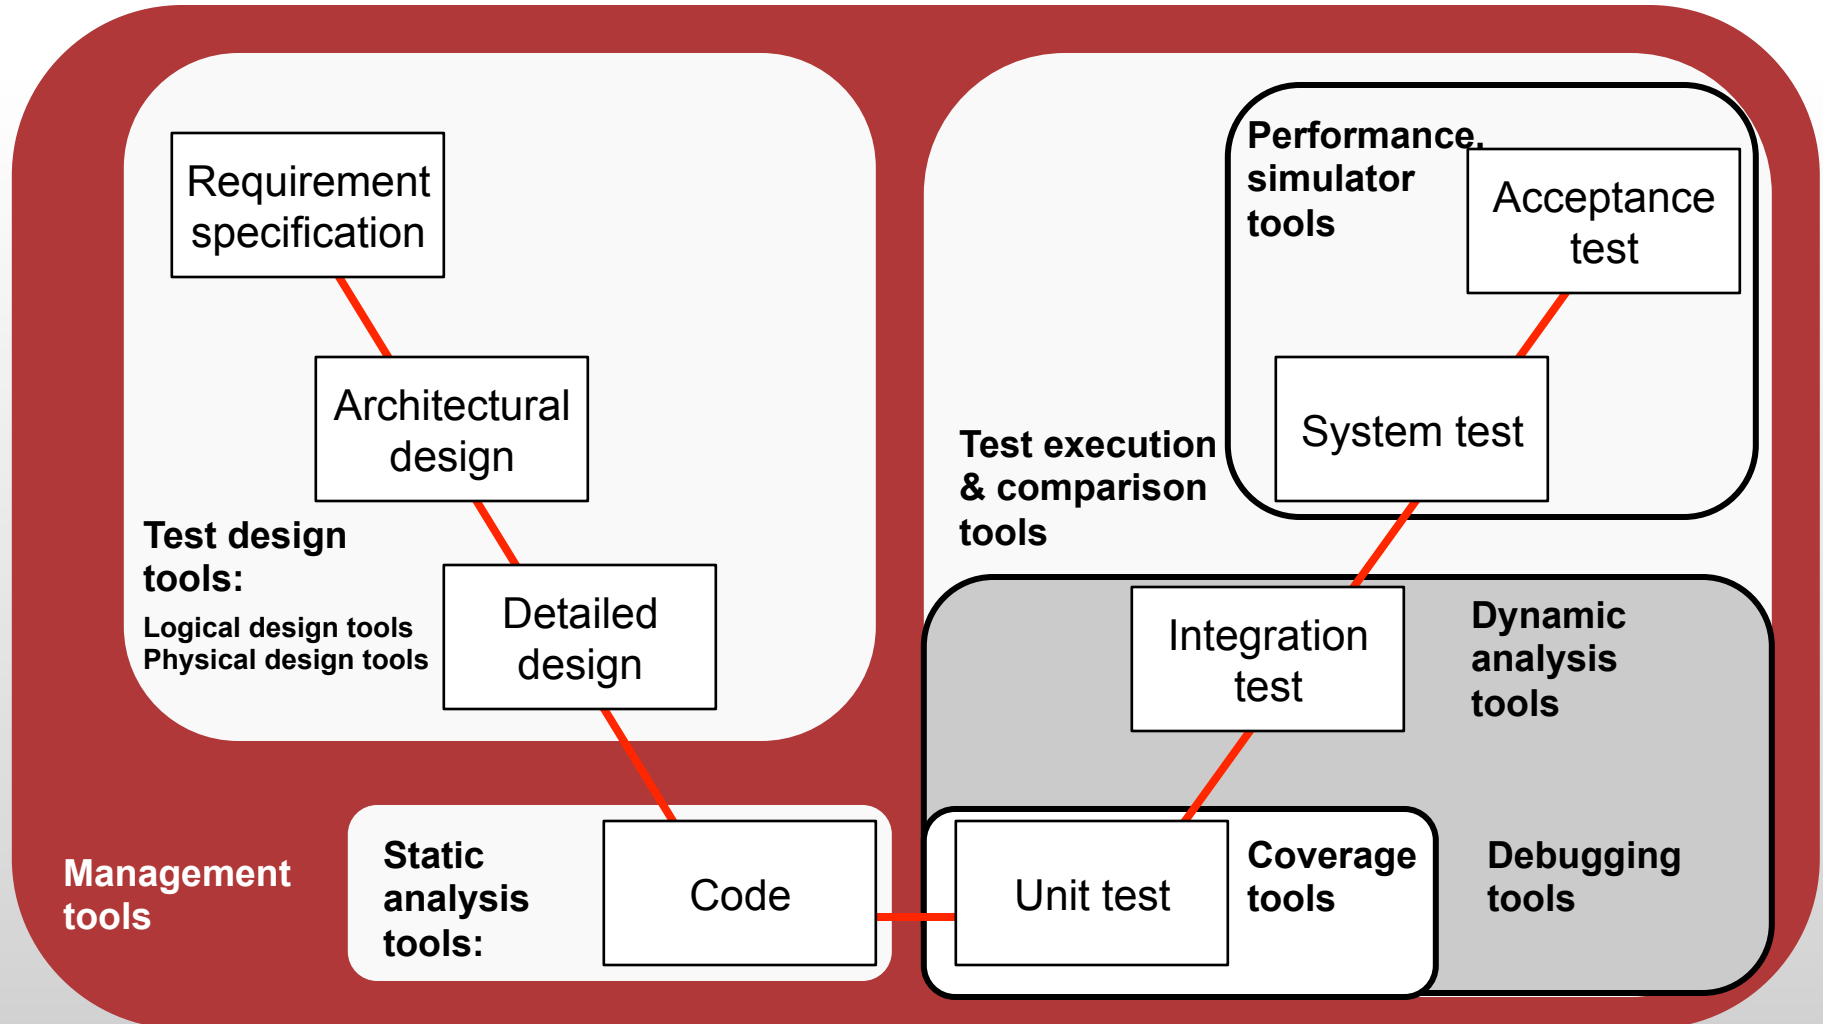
Requirement specification

Architectural design

Test design tools:

Logical design tools
Physical design tools

Detailed design

Management tools

Static analysis tools:

Code

Performance, simulator tools

Acceptance test

System test

Test execution & comparison tools

Integration test

Dynamic analysis tools

Unit test

Coverage tools

Debugging tools